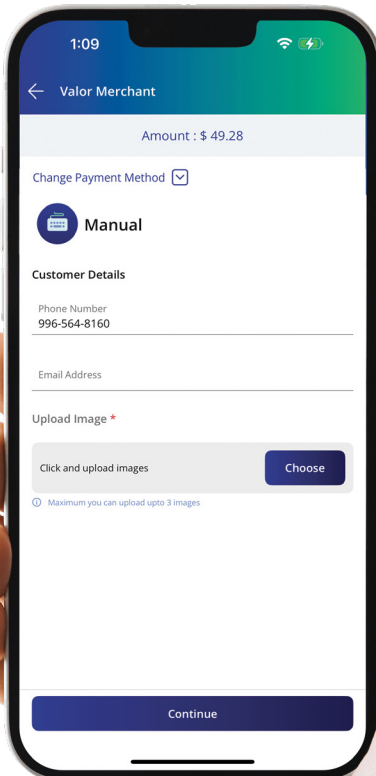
1:09

Valor Merchant

Amount : $ 49.28

Change Payment Method

Manual

Customer Details

Phone Number
996-564-8160

Email Address

Upload Image *

Click and upload images

Choose

Maximum you can upload upto 3 images

Continue